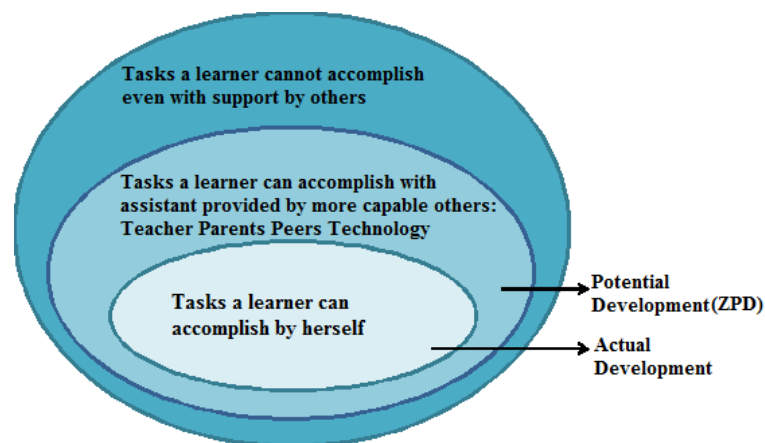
Tasks a learner cannot accomplish even with support by others

Tasks a learner can accomplish with assistant provided by more capable others: Teacher Parents Peers Technology

Tasks a learner can accomplish by herself

Potential Development(ZPD)

Actual Development